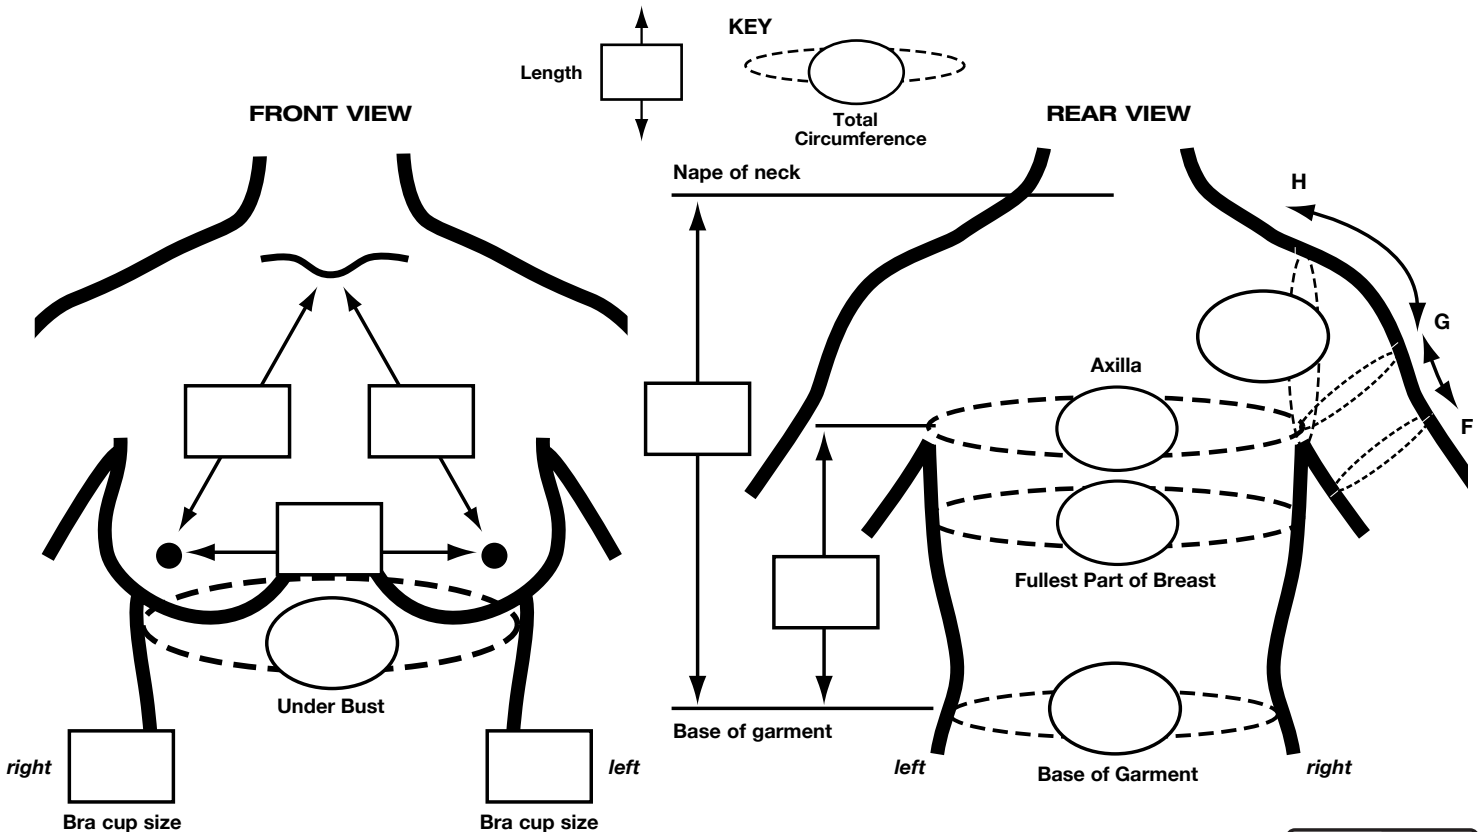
KEY

Length

Total Circumference

FRONT VIEW

REAR VIEW

Nape of neck

H

G

F

Axilla

Fullest Part of Breast

Under Bust

Base of garment

Base of Garment

right

left

left

right

Bra cup size

Bra cup size